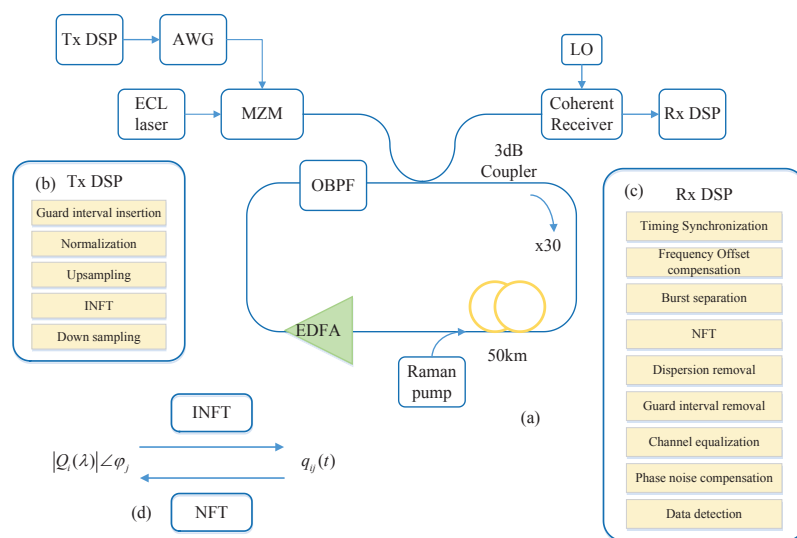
Tx DSP

AWG

LO

ECL laser

MZM

Coherent Receiver

Rx DSP

3dB Coupler

OBPF

x30

EDFA

50km

Raman pump

(a)

(b) Tx DSP

Guard interval insertion

Normalization

Upsampling

INFT

Down sampling

(c) Rx DSP

Timing Synchronization

Frequency Offset compensation

Burst separation

NFT

Dispersion removal

Guard interval removal

Channel equalization

Phase noise compensation

Data detection

INFT

$|Q_i(\lambda)|\angle\varphi_j$

$q_{ij}(t)$

(d)

NFT